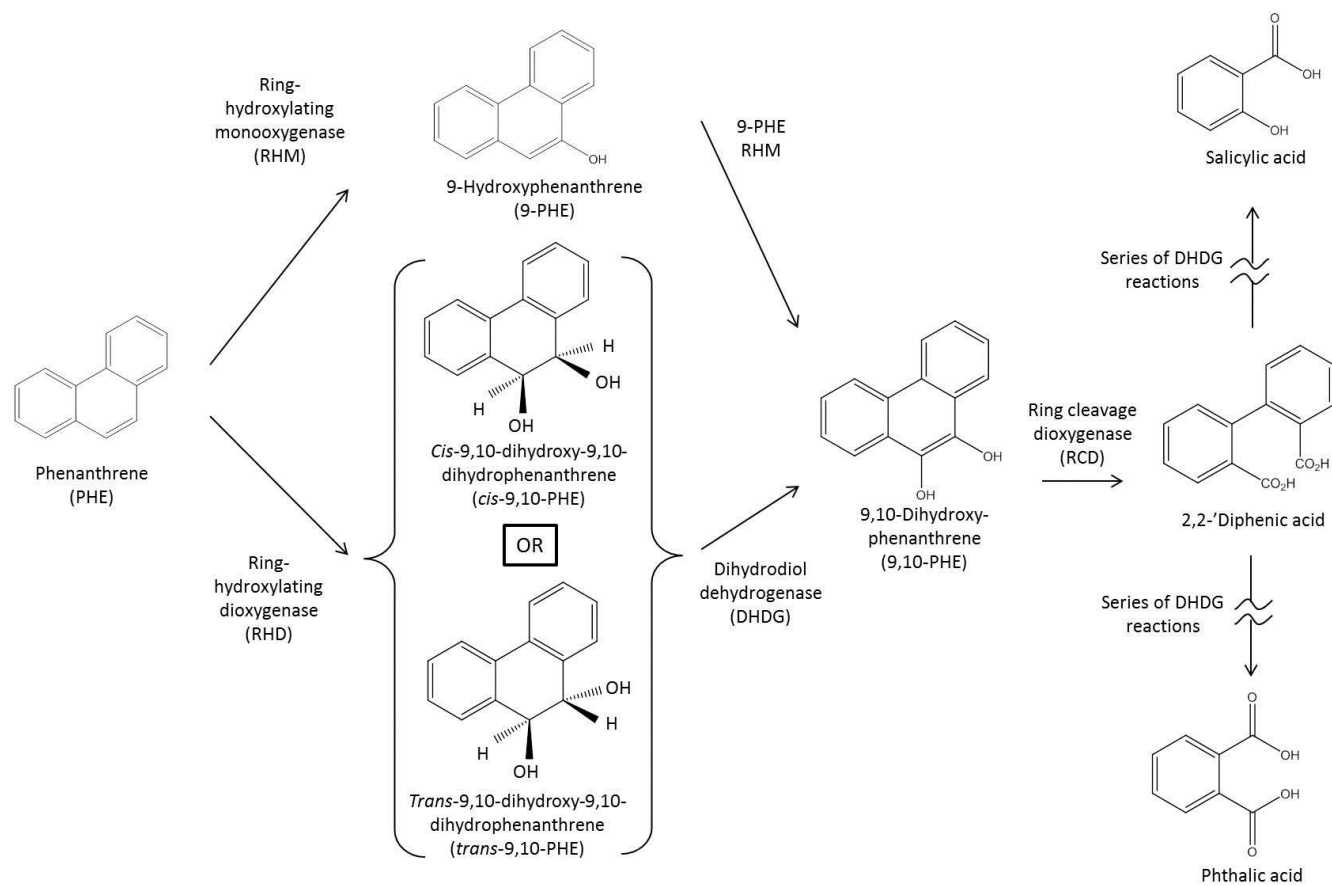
Ring-hydroxylating monooxygenase (RHM)

OH

9-Hydroxyphenanthrene (9-PHE)

9-PHE RHM

O

OH

OH

Salicylic acid

Series of DHDG reactions

Phenanthrene (PHE)

H

OH

H

OH

*Cis*-9,10-dihydroxy-9,10-dihydrophenanthrene (*cis*-9,10-PHE)

OR

OH

H

H

OH

*Trans*-9,10-dihydroxy-9,10-dihydrophenanthrene (*trans*-9,10-PHE)

Ring-hydroxylating dioxygenase (RHD)

Dihydrodiol dehydrogenase (DHDG)

OH

OH

9,10-Dihydroxy-phenanthrene (9,10-PHE)

Ring cleavage dioxygenase (RCD)

$CO_2H$

$CO_2H$

2,2-'Diphenic acid

Series of DHDG reactions

O

OH

OH

O

Phthalic acid